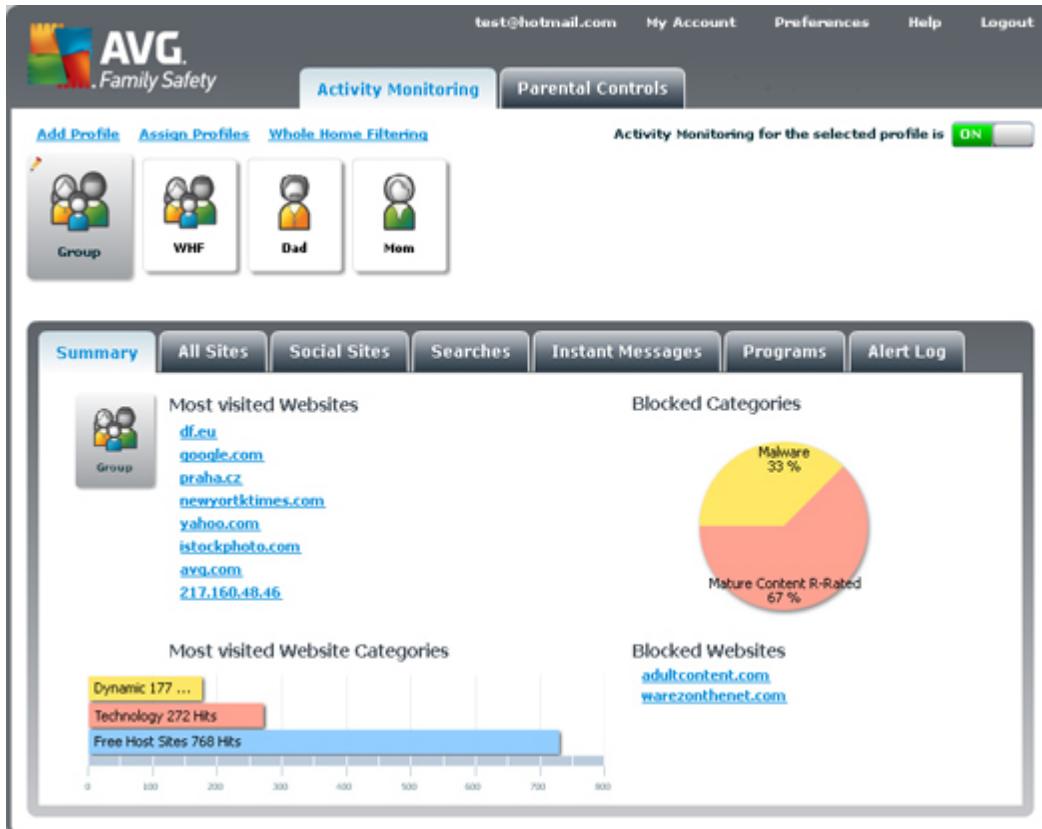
AVG Family Safety

test@hotmail.com My Account Preferences Help Logout

Activity Monitoring Parental Controls

Add Profile Assign Profiles Whole Home Filtering

Activity Monitoring for the selected profile is ON

Group WHF Dad Mom

Summary All Sites Social Sites Searches Instant Messages Programs Alert Log

Group

Most visited Websites
df.eu
google.com
praha.cz
newyortktimes.com
yahoo.com
istockphoto.com
avg.com
217.160.48.46

Blocked Categories
Malware 33 %
Mature Content R-Rated 67 %

Most visited Website Categories
Dynamic 177 ...
Technology 272 Hits
Free Host Sites 768 Hits
0 100 200 300 400 500 600 700 800

Blocked Websites
adultcontent.com
warezonthenet.com